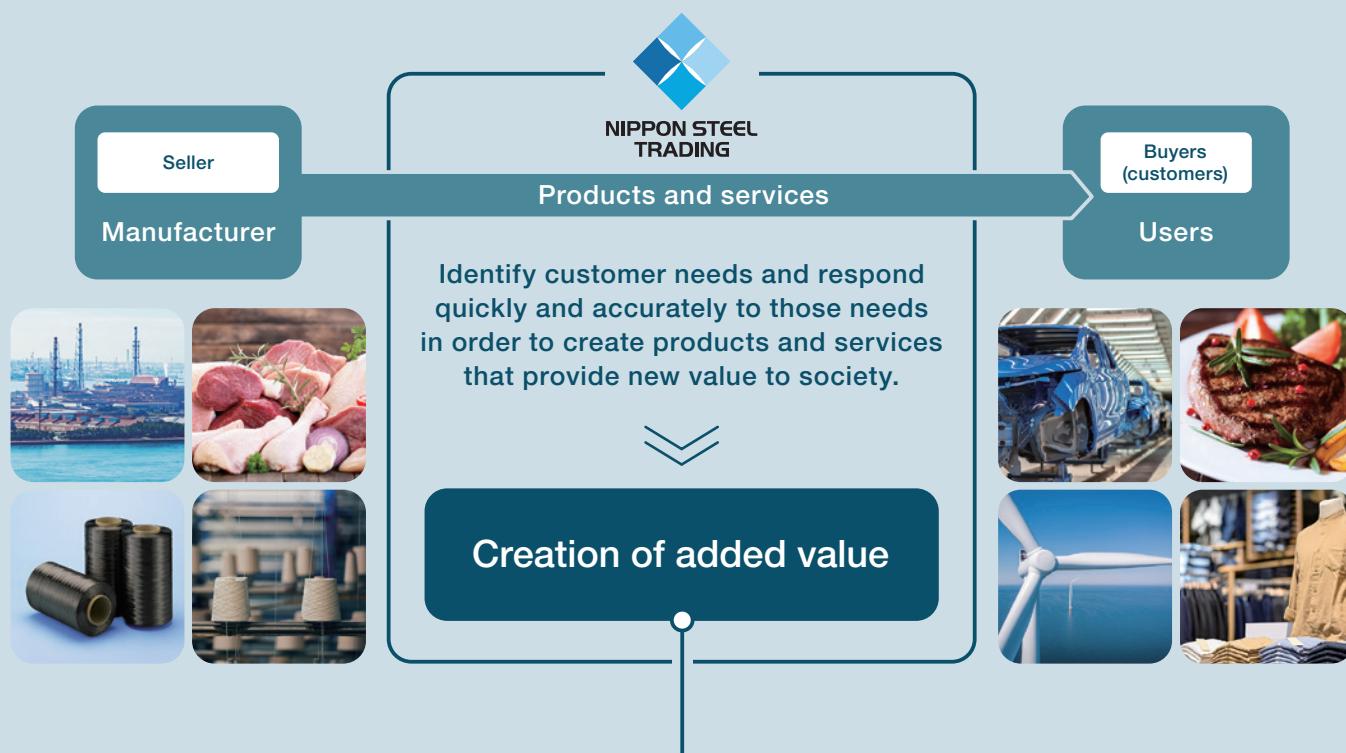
NIPPON STEEL
TRADING

Seller

Manufacturer

Products and services

Buyers (customers)

Users

Identify customer needs and respond quickly and accurately to those needs in order to create products and services that provide new value to society.

Creation of added value